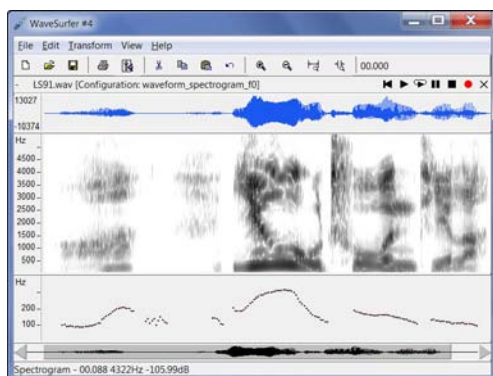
WaveSurfer #4

File Edit Transform View Help

00.000

LS91.wav [Configuration: waveform_spectrogram_f0]

13027

-10374

Hz

4500
4000
3500
3000
2500
2000
1500
1000
500

Hz

200

100

Spectrogram - 00.088 4322Hz -105.99dB